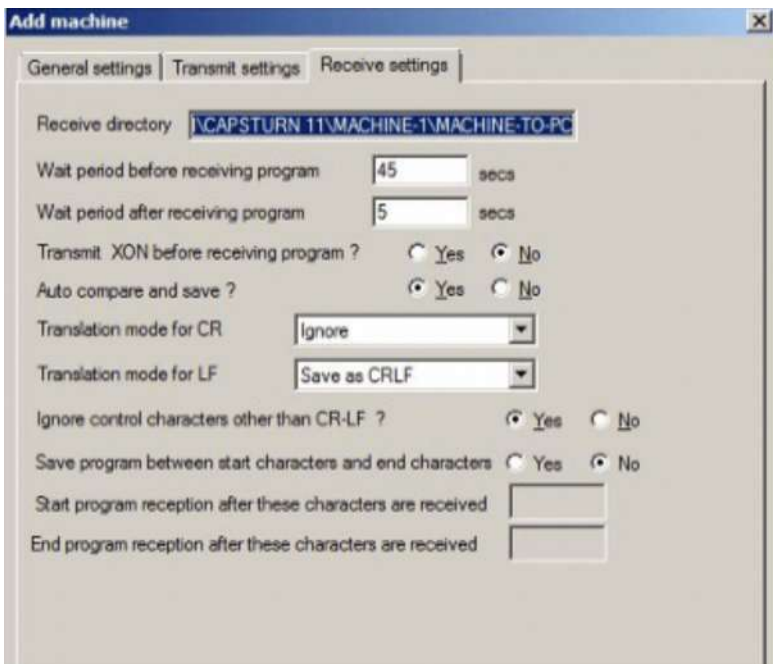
Add machine

×

General settings | Transmit settings | Receive settings

Receive directory \CAPSTURN 11\MACHINE-1\MACHINE-TO-PC

Wait period before receiving program 45 secs

Wait period after receiving program 5 secs

Transmit XON before receiving program ? Yes No

Auto compare and save ? Yes No

Translation mode for CR Ignore

Translation mode for LF Save as CRLF

Ignore control characters other than CR-LF ? Yes No

Save program between start characters and end characters Yes No

Start program reception after these characters are received

End program reception after these characters are received